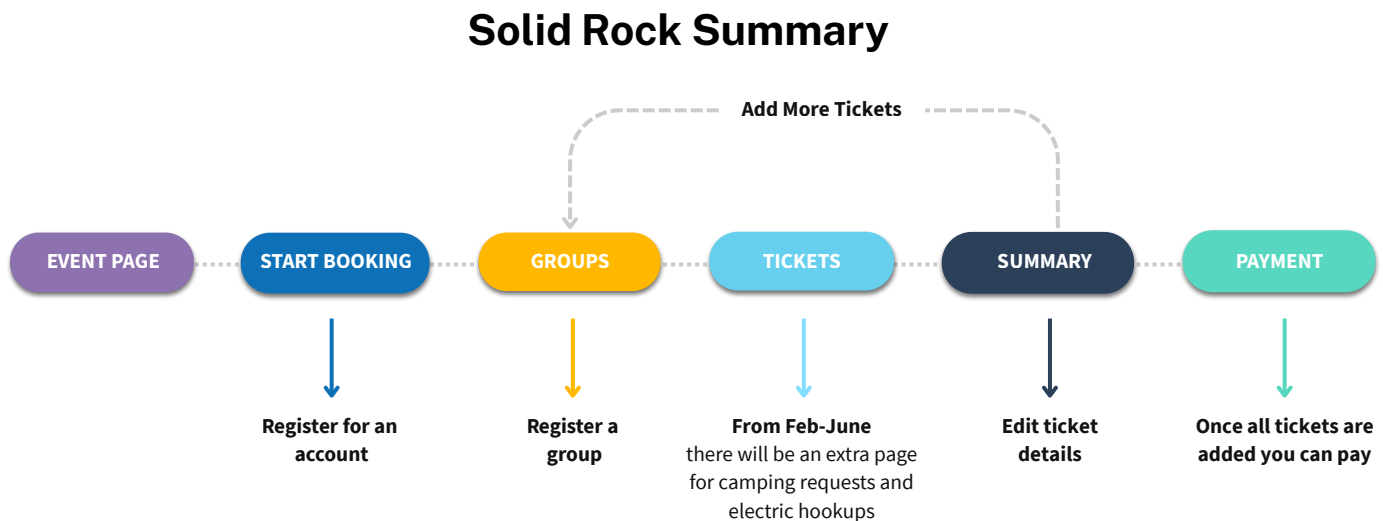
Solid Rock Summary

Add More Tickets

EVENT PAGE

START BOOKING

GROUPS

TICKETS

SUMMARY

PAYMENT

Register for an account

Register a group

From Feb-June there will be an extra page for camping requests and electric hookups

Edit ticket details

Once all tickets are added you can pay